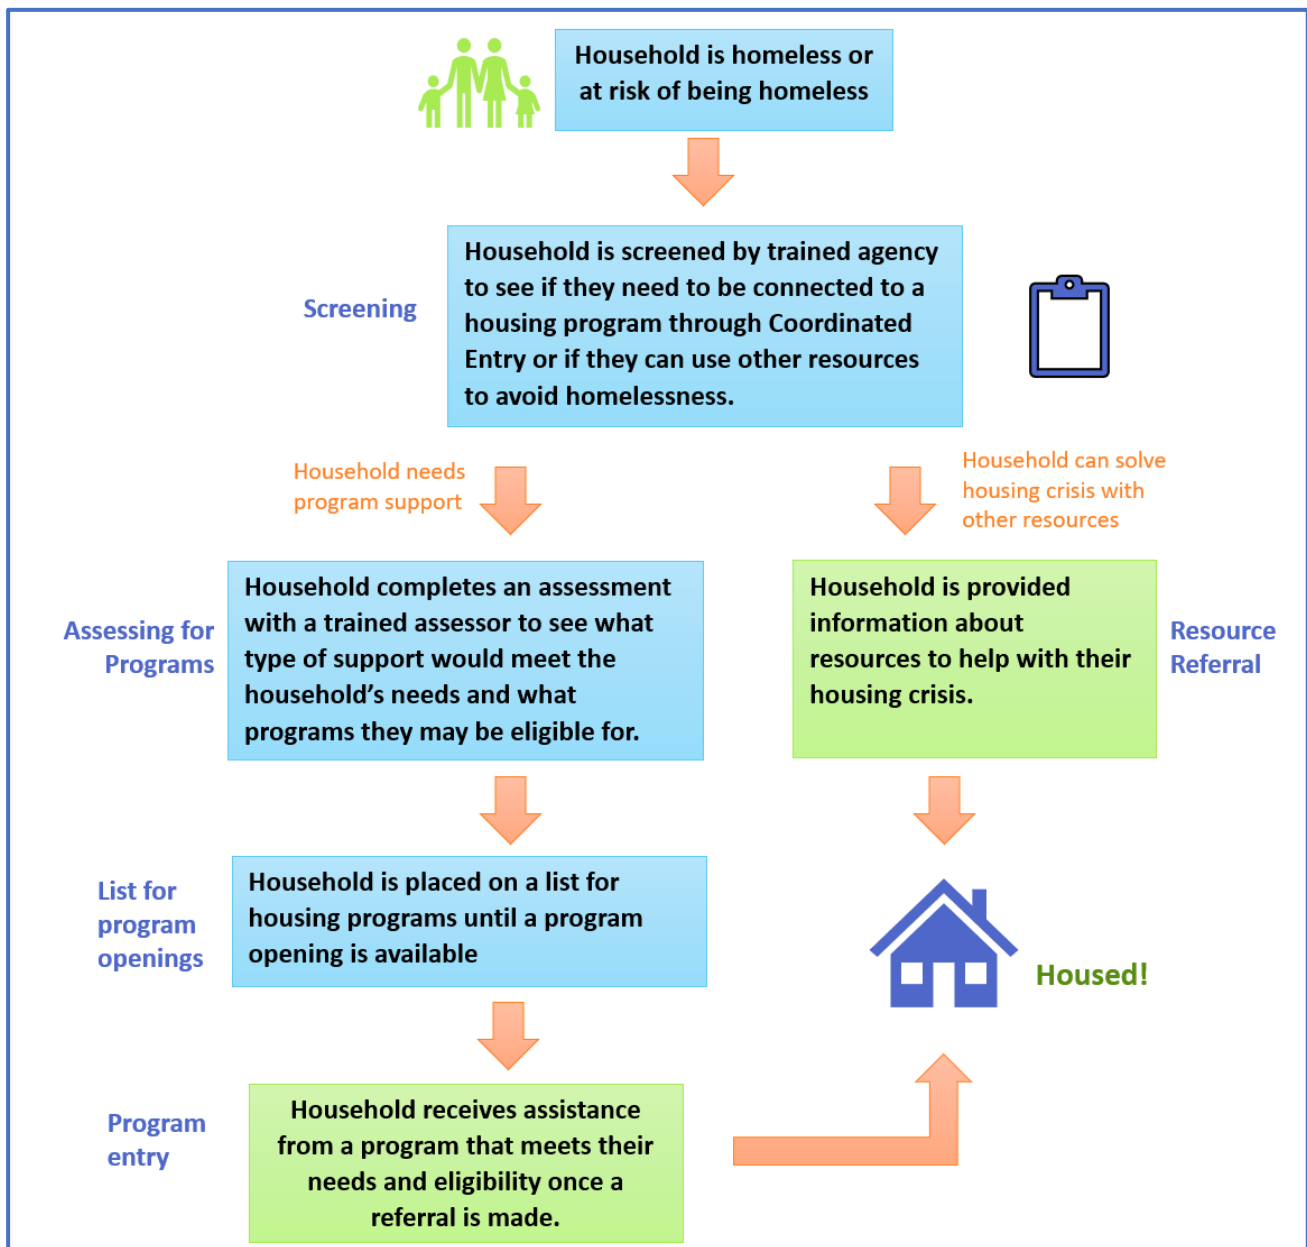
Household is homeless or at risk of being homeless

Screening

Household is screened by trained agency to see if they need to be connected to a housing program through Coordinated Entry or if they can use other resources to avoid homelessness.

Household needs program support

Household can solve housing crisis with other resources

Assessing for Programs

Household completes an assessment with a trained assessor to see what type of support would meet the household's needs and what programs they may be eligible for.

Household is provided information about resources to help with their housing crisis.

Resource Referral

List for program openings

Household is placed on a list for housing programs until a program opening is available

Housed!

Program entry

Household receives assistance from a program that meets their needs and eligibility once a referral is made.